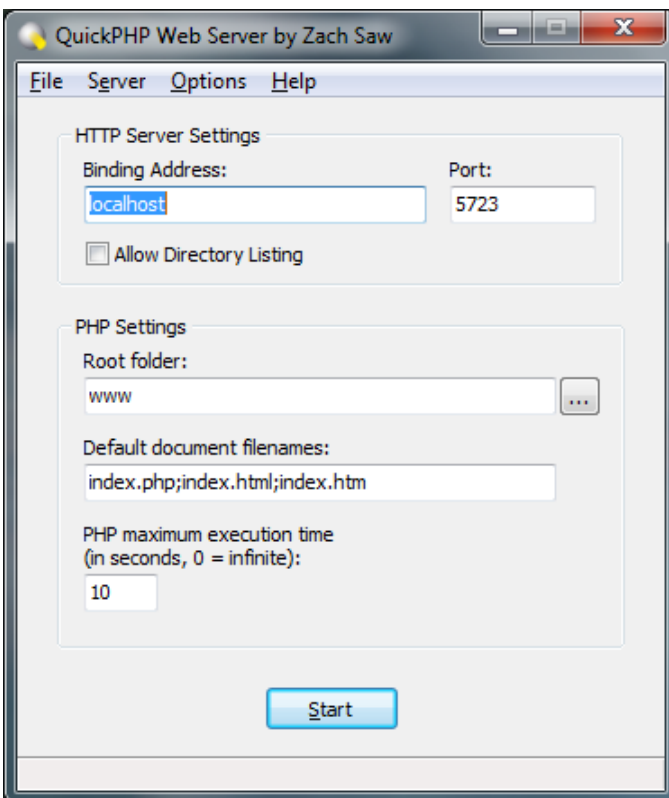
QuickPHP Web Server by Zach Saw

File Server Options Help

HTTP Server Settings

Binding Address:
localhost

Port:
5723

Allow Directory Listing

PHP Settings

Root folder:
www
...

Default document filenames:
index.php;index.html;index.htm

PHP maximum execution time (in seconds, 0 = infinite):
10

Start